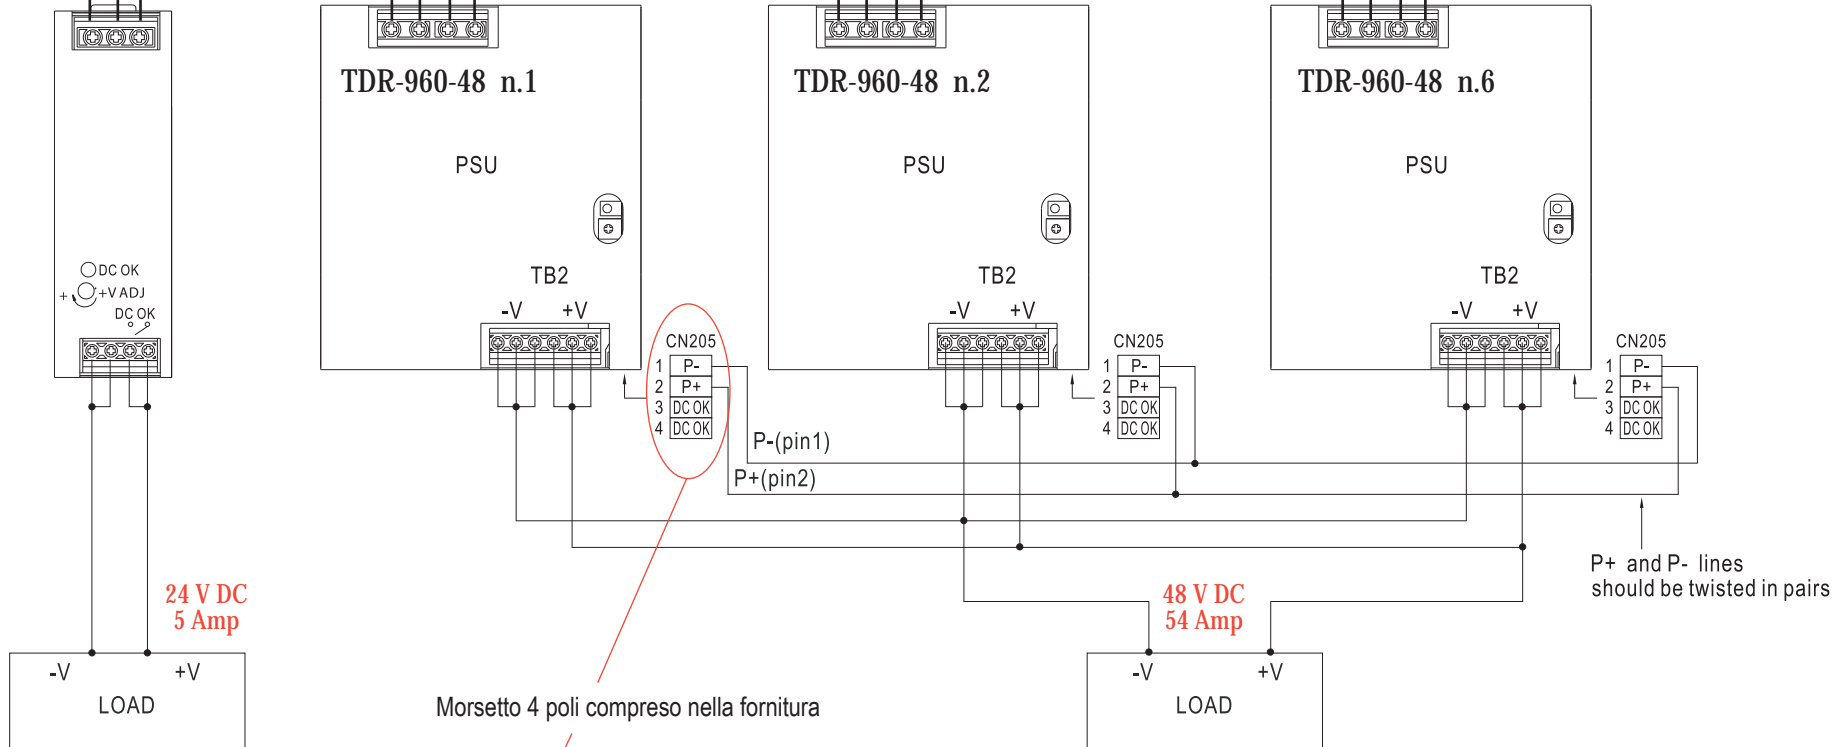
DC OK
+ +V ADJ
DC OK

TDR-960-48 n.1

PSU

TB2

-V +V

CN205
1 P-
2 P+
3 DC OK
4 DC OK

TDR-960-48 n.2

PSU

TB2

-V +V

CN205
1 P-
2 P+
3 DC OK
4 DC OK

TDR-960-48 n.6

PSU

TB2

-V +V

CN205
1 P-
2 P+
3 DC OK
4 DC OK

P-(pin1)

P+(pin2)

P+ and P- lines should be twisted in pairs

24 V DC
5 Amp

-V +V
LOAD

48 V DC
54 Amp

-V +V
LOAD

Morsetto 4 poli compreso nella fornitura